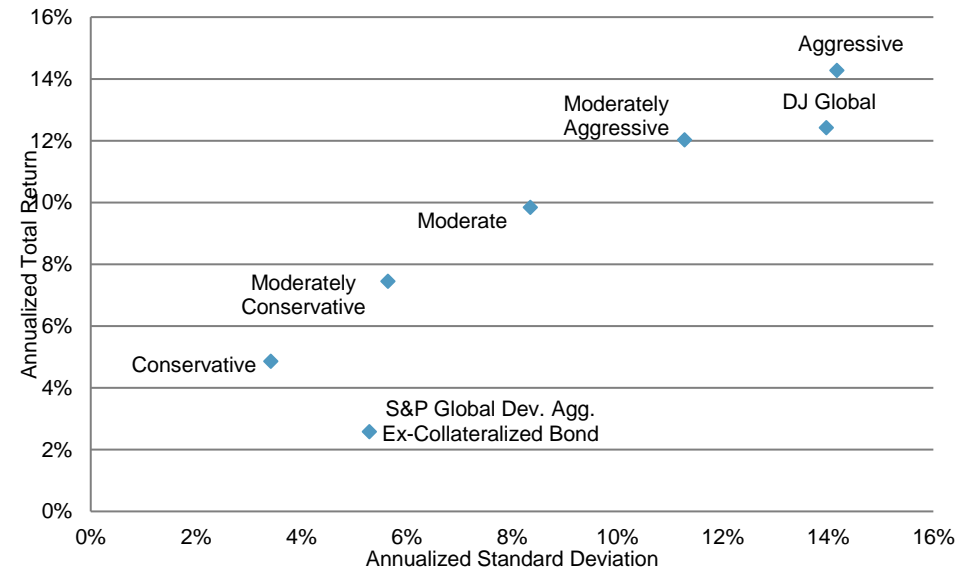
16%
14%
12%
10%
8%
6%
4%
2%
0%

Annualized Total Return

Aggressive
DJ Global
Moderately Aggressive
Moderate
Moderately Conservative
Conservative
S&P Global Dev. Agg. Ex-Collateralized Bond

0%
2%
4%
6%
8%
10%
12%
14%
16%

Annualized Standard Deviation